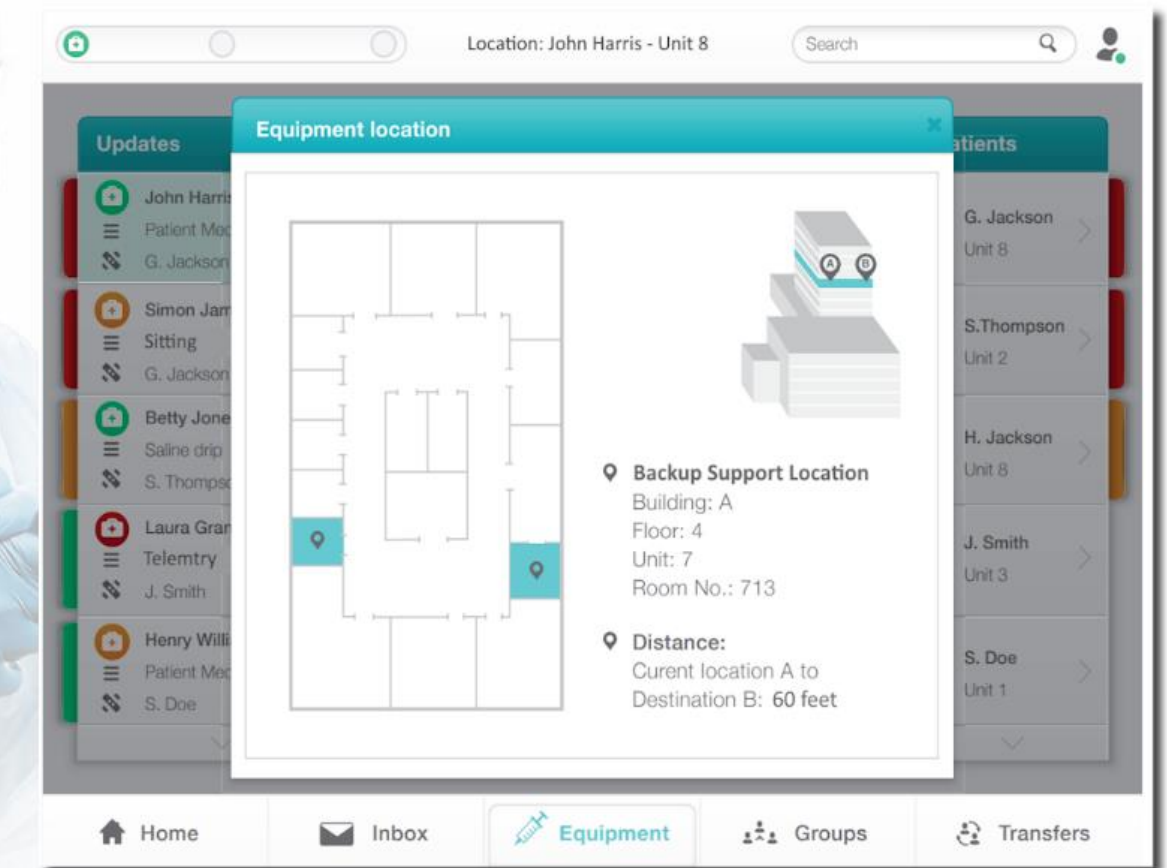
Location: John Harris - Unit 8

Search

Updates

John Harris
Patient Med
G. Jackson

Simon Jam
Sitting
G. Jackson

Betty Jone
Saline drip
S. Thomps

Laura Gran
Telemtry
J. Smith

Henry Willi
Patient Med
S. Doe

Equipment location

A B

Backup Support Location
Building: A
Floor: 4
Unit: 7
Room No.: 713

Distance:
Curent location A to Destination B: 60 feet

atients

G. Jackson
Unit 8

S.Thompson
Unit 2

H. Jackson
Unit 8

J. Smith
Unit 3

S. Doe
Unit 1

Home

Inbox

Equipment

Groups

Transfers